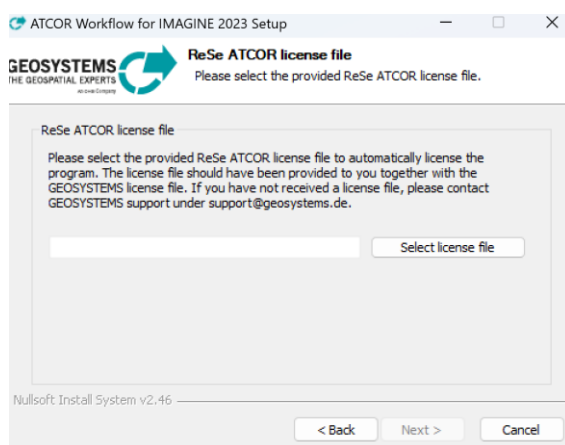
ATCOR Workflow for IMAGINE 2023 Setup

GEOSYSTEMS
THE GEOSPATIAL EXPERTS
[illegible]

ReSe ATCOR license file
Please select the provided ReSe ATCOR license file.

ReSe ATCOR license file

Please select the provided ReSe ATCOR license file to automatically license the program. The license file should have been provided to you together with the GEOSYSTEMS license file. If you have not received a license file, please contact GEOSYSTEMS support under support@geosystems.de.

Select license file

Nullsoft Install System v2.46

< Back
Next >
Cancel